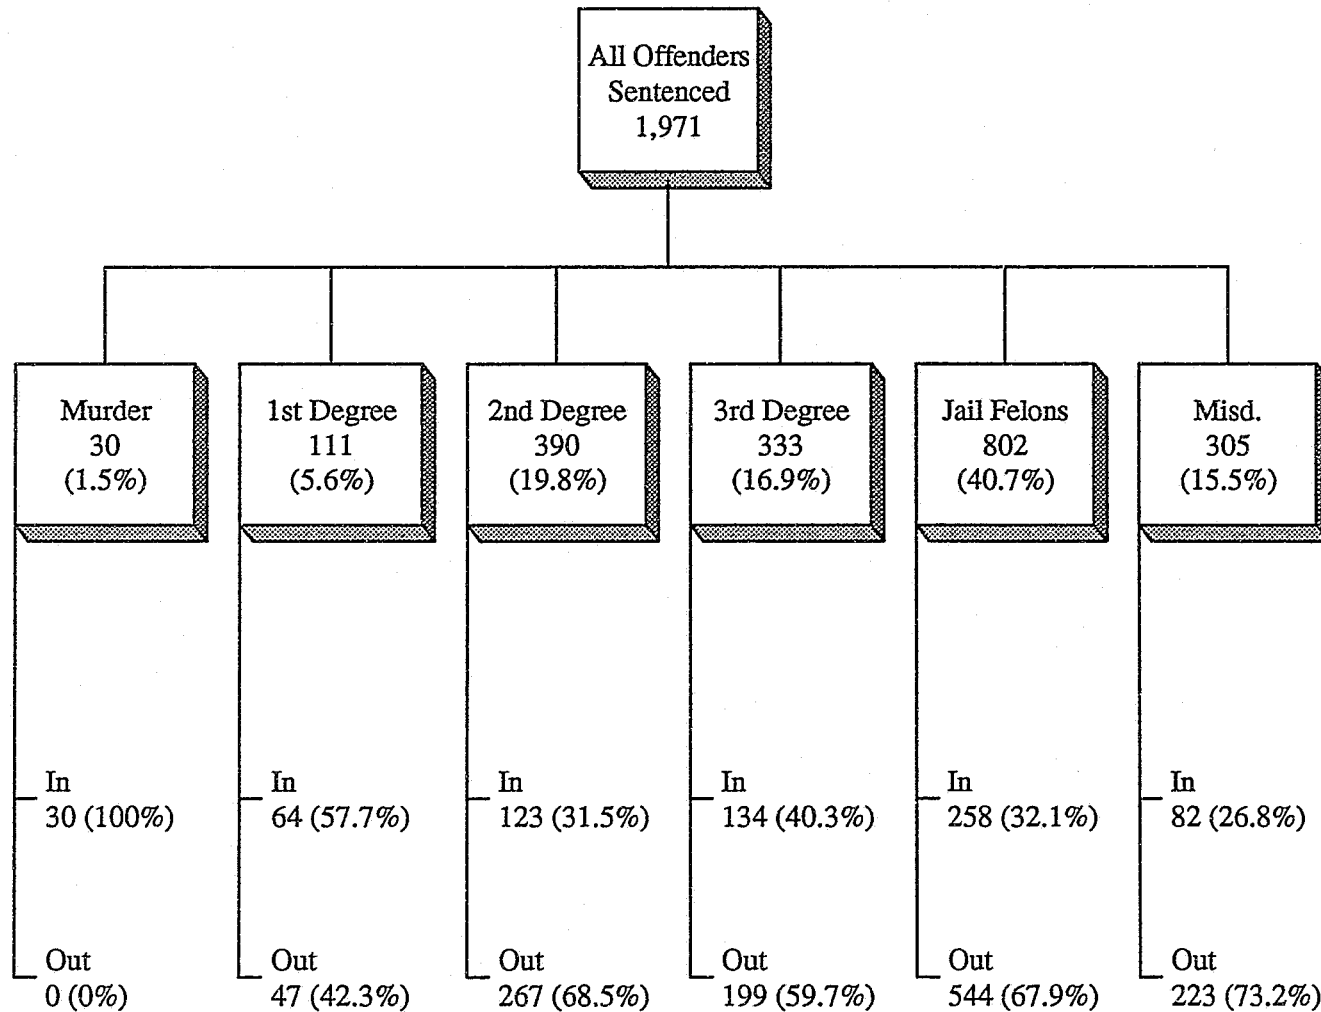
All Offenders Sentenced
1,971

Murder
30
(1.5%)

In
30 (100%)

Out
0 (0%)

1st Degree
111
(5.6%)

In
64 (57.7%)

Out
47 (42.3%)

2nd Degree
390
(19.8%)

In
123 (31.5%)

Out
267 (68.5%)

3rd Degree
333
(16.9%)

In
134 (40.3%)

Out
199 (59.7%)

Jail Felons
802
(40.7%)

In
258 (32.1%)

Out
544 (67.9%)

Misd.
305
(15.5%)

In
82 (26.8%)

Out
223 (73.2%)